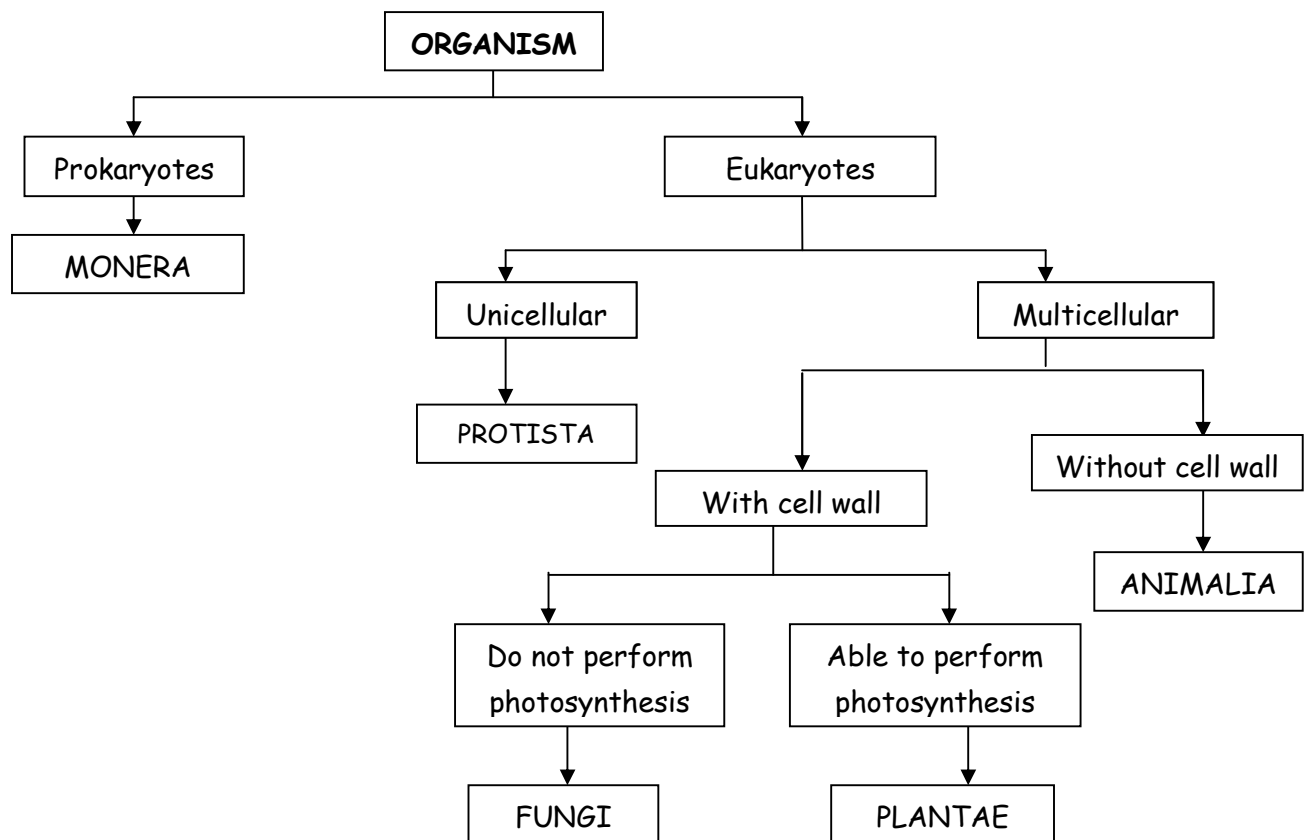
ORGANISM

Prokaryotes

MONERA

Eukaryotes

Unicellular

PROTISTA

Multicellular

With cell wall

Without cell wall

ANIMALIA

Do not perform photosynthesis

FUNGI

Able to perform photosynthesis

PLANTAE